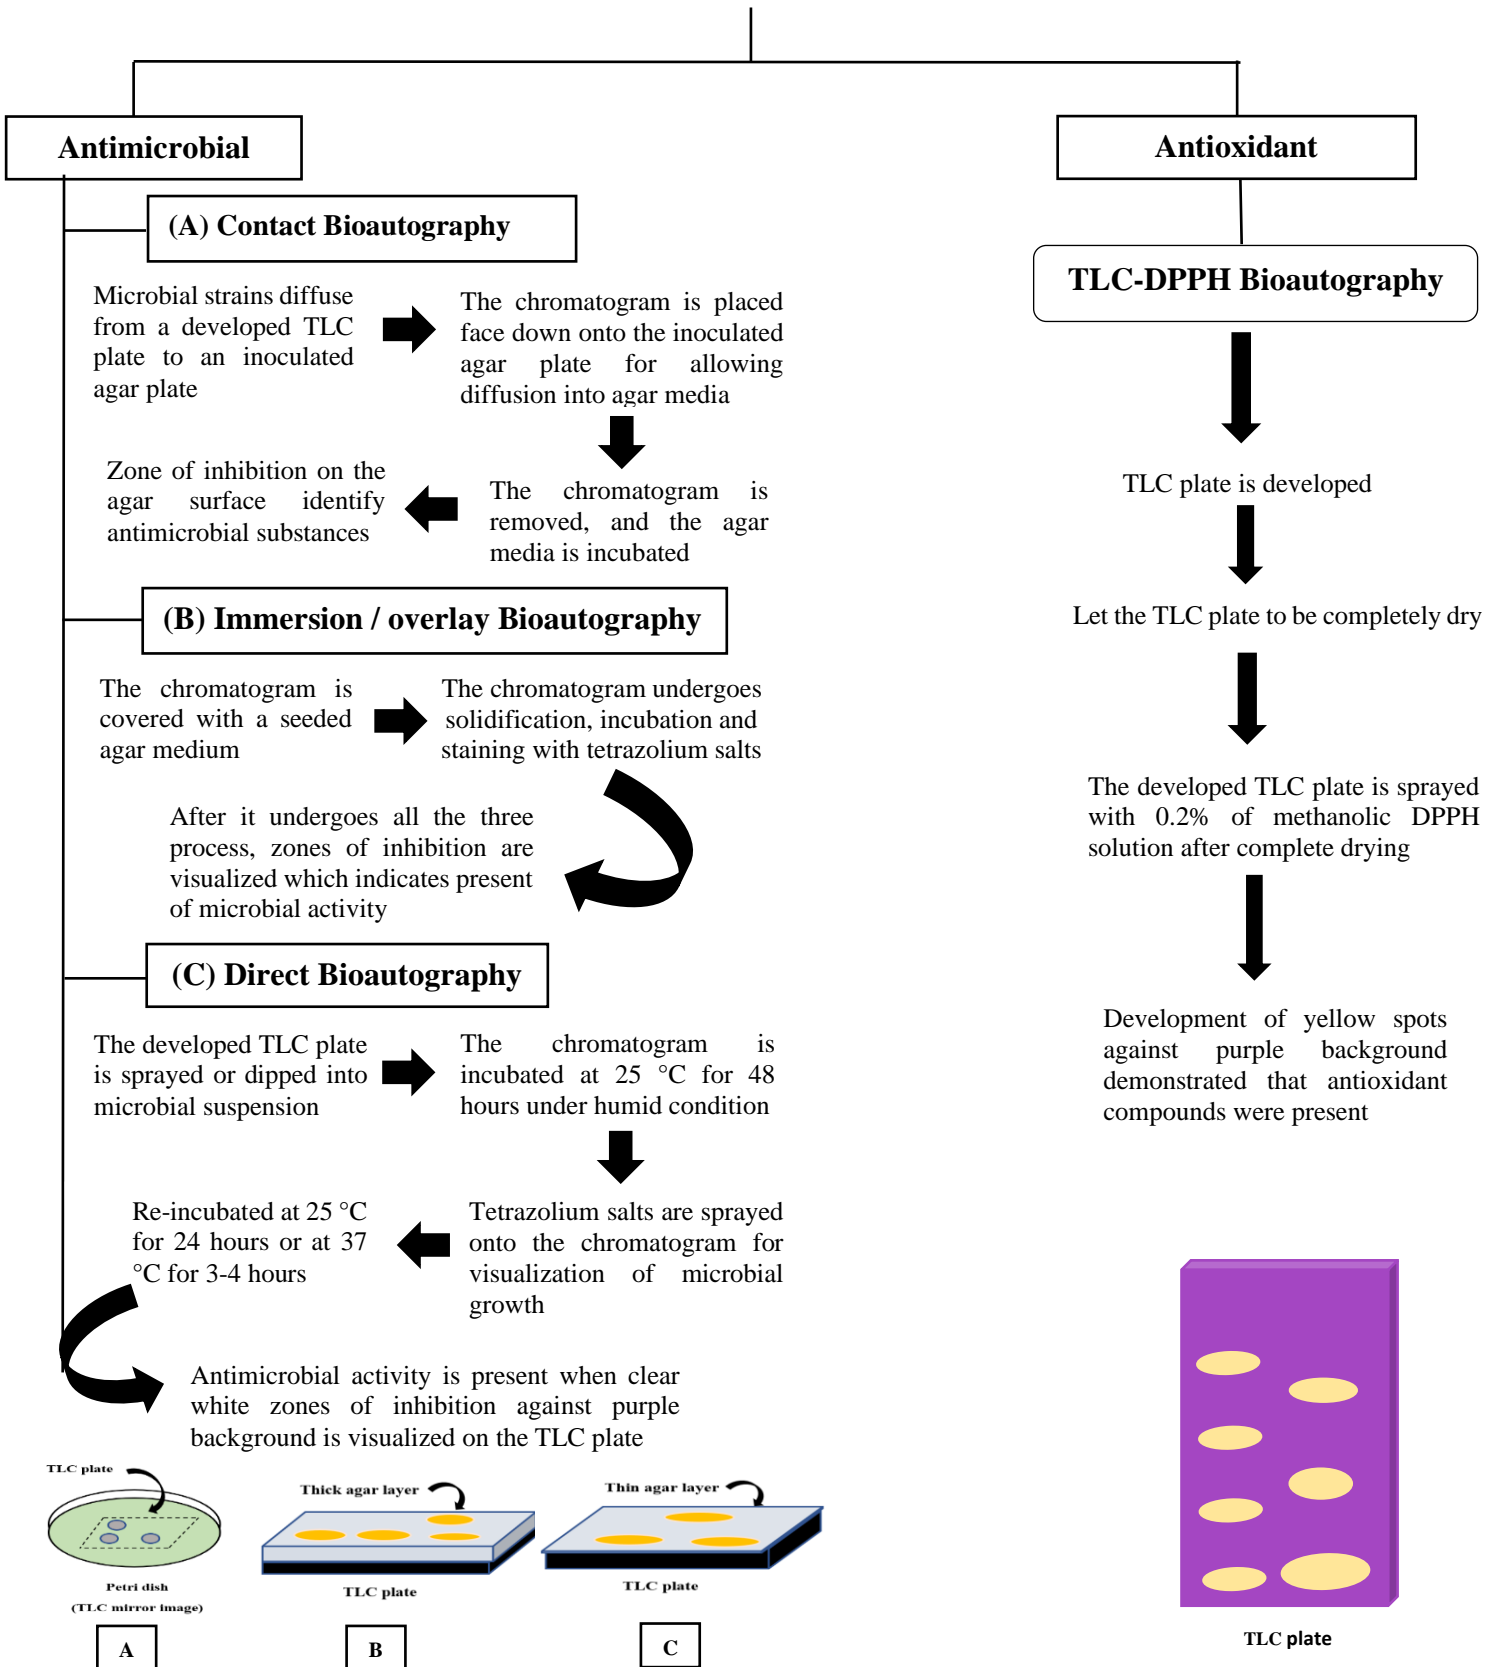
Antimicrobial

Antioxidant

(A) Contact Bioautography

Microbial strains diffuse from a developed TLC plate to an inoculated agar plate

The chromatogram is placed face down onto the inoculated agar plate for allowing diffusion into agar media

The chromatogram is removed, and the agar media is incubated

Zone of inhibition on the agar surface identify antimicrobial substances

(B) Immersion / overlay Bioautography

The chromatogram is covered with a seeded agar medium

The chromatogram undergoes solidification, incubation and staining with tetrazolium salts

After it undergoes all the three process, zones of inhibition are visualized which indicates present of microbial activity

(C) Direct Bioautography

The developed TLC plate is sprayed or dipped into microbial suspension

The chromatogram is incubated at 25 °C for 48 hours under humid condition

Tetrazolium salts are sprayed onto the chromatogram for visualization of microbial growth

Re-incubated at 25 °C for 24 hours or at 37 °C for 3-4 hours

Antimicrobial activity is present when clear white zones of inhibition against purple background is visualized on the TLC plate

TLC plate

Petri dish
(TLC mirror image)

A

Thick agar layer

TLC plate

B

Thin agar layer

TLC plate

C

TLC-DPPH Bioautography

TLC plate is developed

Let the TLC plate to be completely dry

The developed TLC plate is sprayed with 0.2% of methanolic DPPH solution after complete drying

Development of yellow spots against purple background demonstrated that antioxidant compounds were present

TLC plate